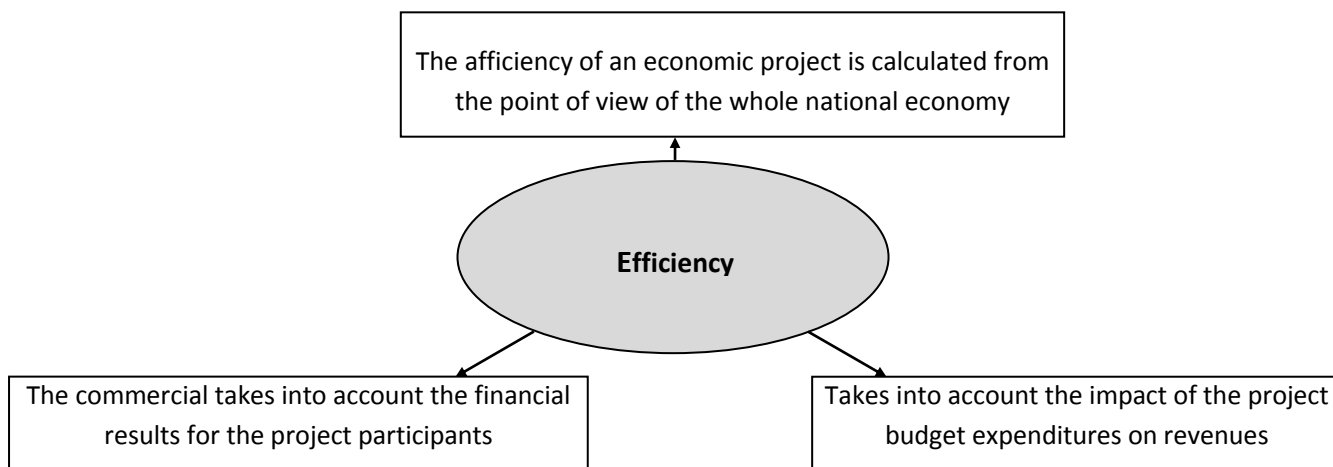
The afficiency of an economic project is calculated from the point of view of the whole national economy

Efficiency

The commercial takes into account the financial results for the project participants

Takes into account the impact of the project budget expenditures on revenues